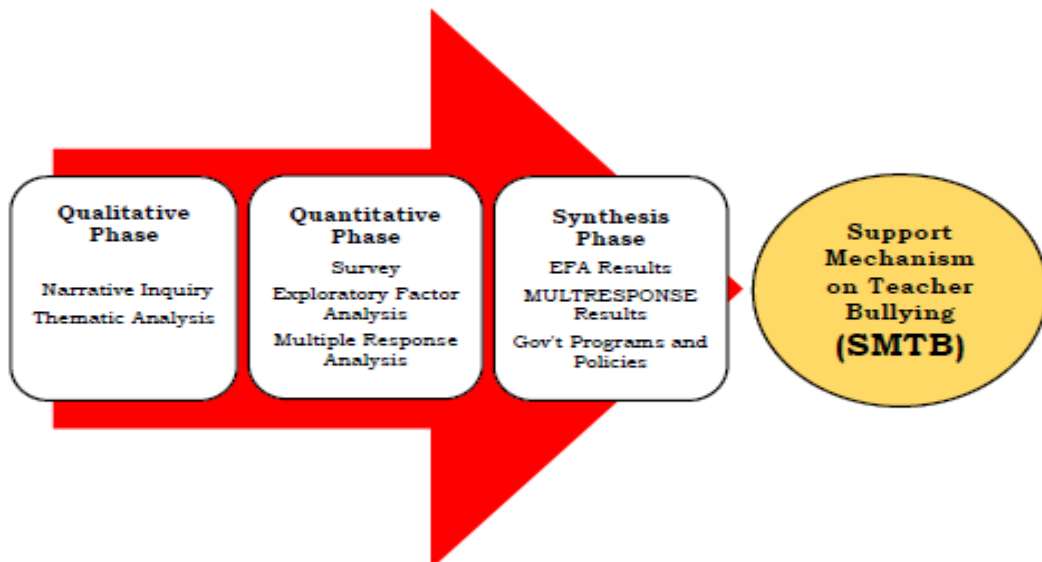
Qualitative Phase

Narrative Inquiry

Thematic Analysis

Quantitative Phase

Survey

Exploratory Factor Analysis

Multiple Response Analysis

Synthesis Phase

EFA Results

MULTRESPONSE Results

Gov't Programs and Policies

Support Mechanism on Teacher Bullying (SMTB)